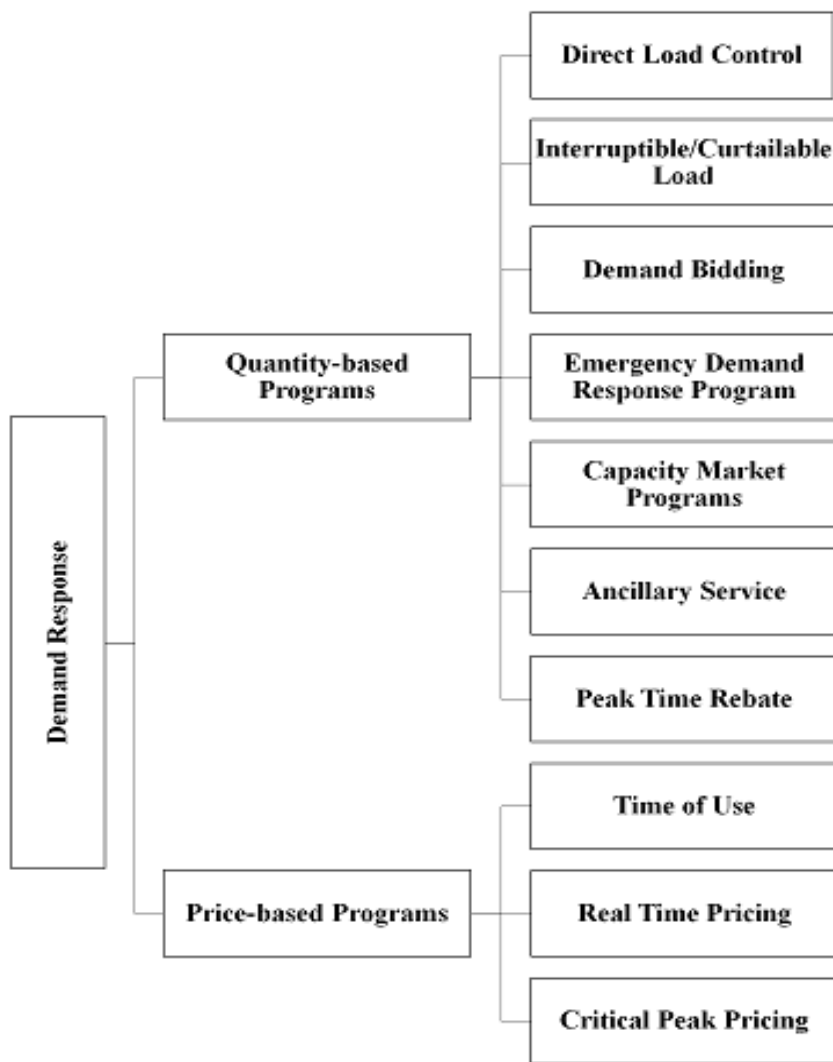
Demand Response

Quantity-based Programs

Direct Load Control

Interruptible/Curtailable Load

Demand Bidding

Emergency Demand Response Program

Capacity Market Programs

Ancillary Service

Peak Time Rebate

Price-based Programs

Time of Use

Real Time Pricing

Critical Peak Pricing